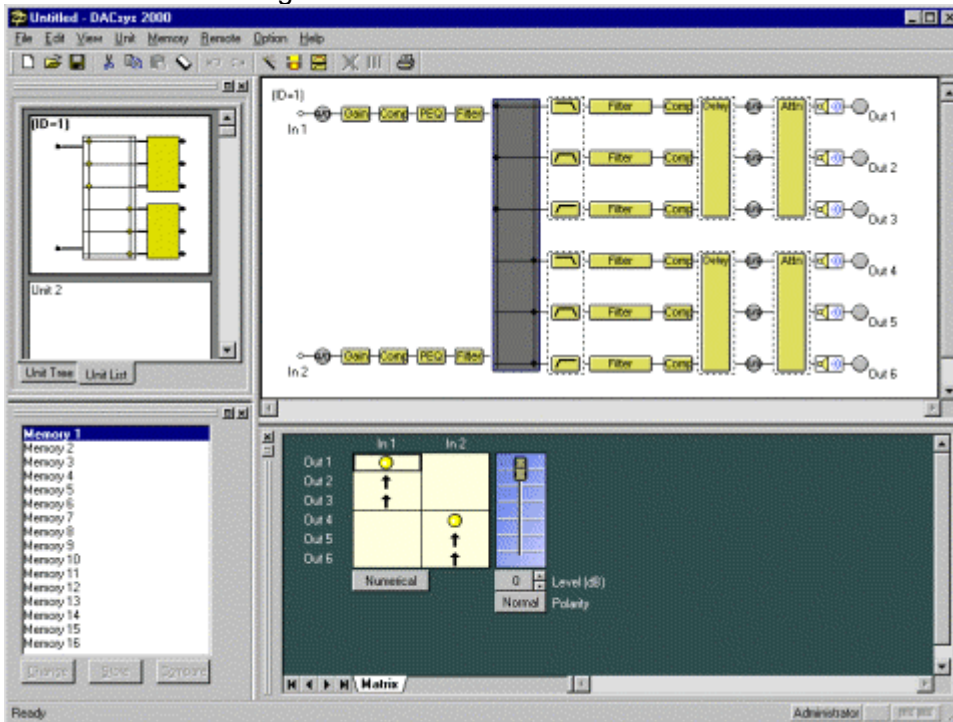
Untitled - DACsys 2000

File Edit View Unit Memory Remote Option Help

[ID=1]

Unit 2

Unit Tree Unit List

[ID=1]
In 1
Gain Comp PEQ Filter
Filter Comp Delay Attn Out 1
Filter Comp Out 2
Filter Comp Out 3
Filter Comp Delay Attn Out 4
Filter Comp Out 5
Filter Comp Out 6
Gain Comp PEQ Filter
In 2

Memory 1
Memory 2
Memory 3
Memory 4
Memory 5
Memory 6
Memory 7
Memory 8
Memory 9
Memory 10
Memory 11
Memory 12
Memory 13
Memory 14
Memory 15
Memory 16

Change Store Compare

In 1 In 2
Out 1
Out 2
Out 3
Out 4
Out 5
Out 6

Numerical

0 Level (dB)
Normal Polarity

Matrix

Ready

Administrator